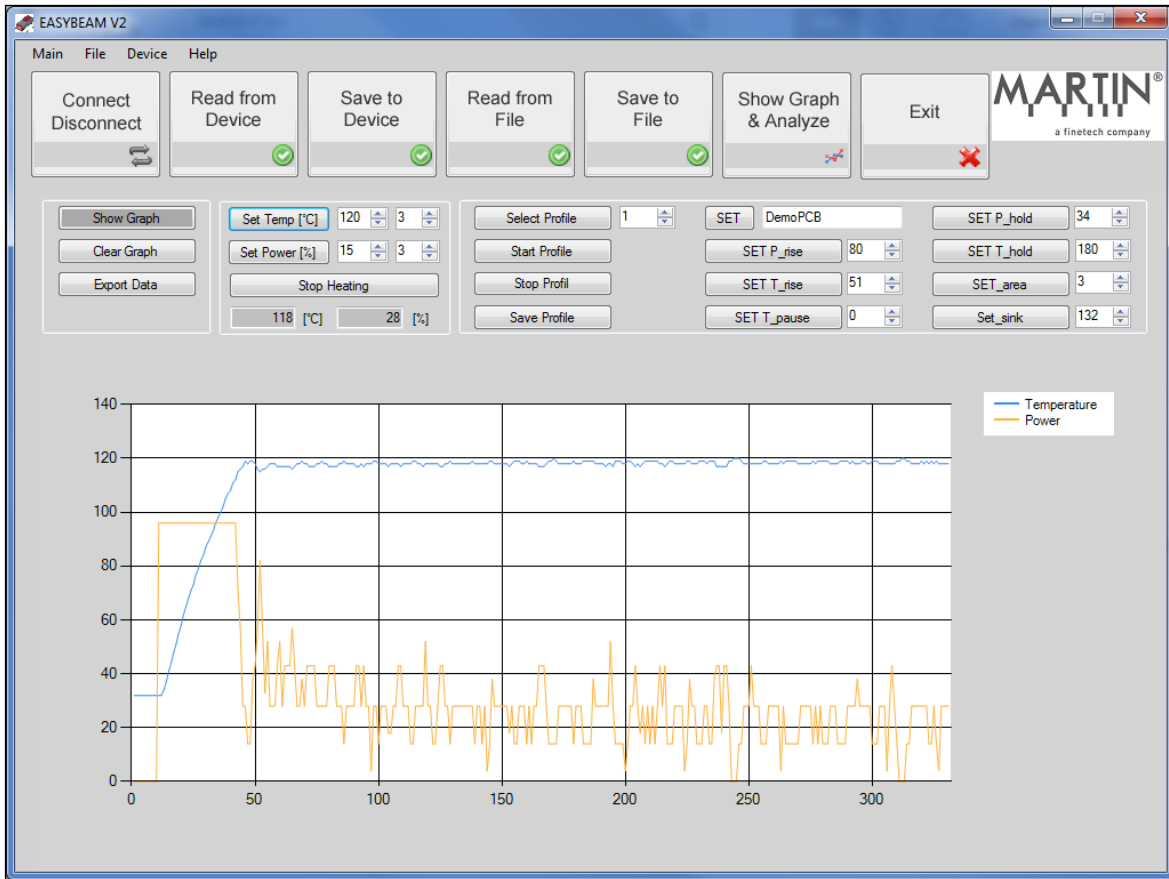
EASYBEAM V2

Main File Device Help

Connect Disconnect

Read from Device

Save to Device

Read from File

Save to File

Show Graph & Analyze

Exit

MARTIN®
a finetech company

Show Graph
Clear Graph
Export Data

Set Temp [°C] 120 3
Set Power [%] 15 3
Stop Heating
118 [°C] 28 [%]

Select Profile 1
Start Profile
Stop Profil
Save Profile

SET DemoPCB
SET P_rise 80
SET T_rise 51
SET T_pause 0

SET P_hold 34
SET T_hold 180
SET_area 3
Set_sink 132

Temperature
Power

140
120
100
80
60
40
20
0

0 50 100 150 200 250 300